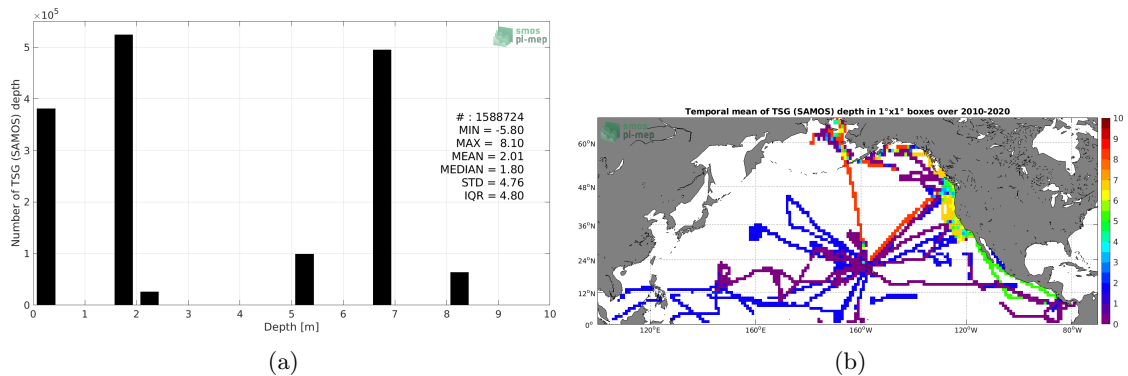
$\times 10^5$

smos pi-mep

# : 1588724
MIN = -5.80
MAX = 8.10
MEAN = 2.01
MEDIAN = 1.80
STD = 4.76
IQR = 4.80

Number of TSG (SAMOS) depth

5
4
3
2
1
0

0 1 2 3 4 5 6 7 8 9 10

Depth [m]

(a)

Temporal mean of TSG (SAMOS) depth in 1°x1° boxes over 2010-2020

smos pi-mep

60°N
48°N
36°N
24°N
12°N
0°

120°E 160°E 160°W 120°W 80°W

10
9
8
7
6
5
4
3
2
1
0

(b)